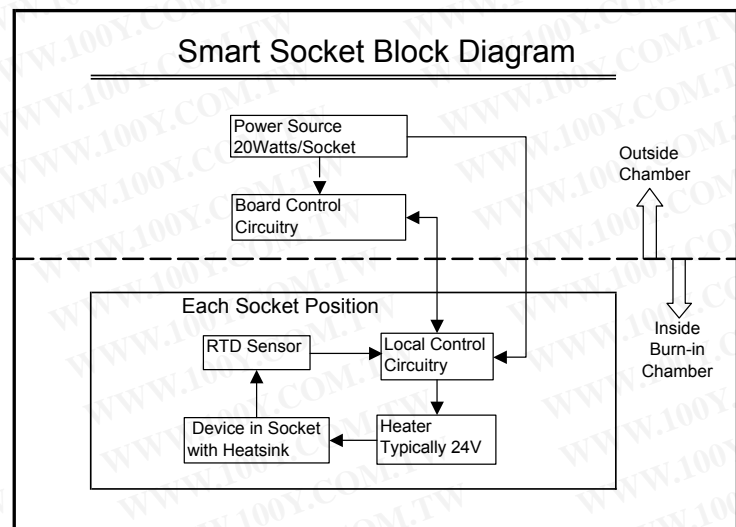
Smart Socket Block Diagram

Power Source
20Watts/Socket

Board Control
Circuitry

Outside
Chamber

Each Socket Position

RTD Sensor

Local Control
Circuitry

Inside
Burn-in
Chamber

Device in Socket
with Heatsink

Heater
Typically 24V

WWW.100Y.COM.TW